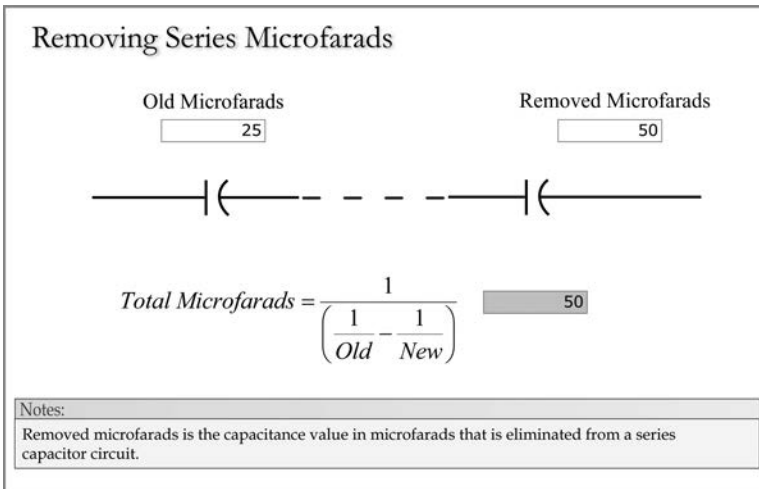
Removing Series Microfarads

Old Microfarads
25

Removed Microfarads
50

$Total\ Microfarads = \frac{1}{\left(\frac{1}{Old} - \frac{1}{New}\right)}$

50

Notes:
Removed microfarads is the capacitance value in microfarads that is eliminated from a series capacitor circuit.